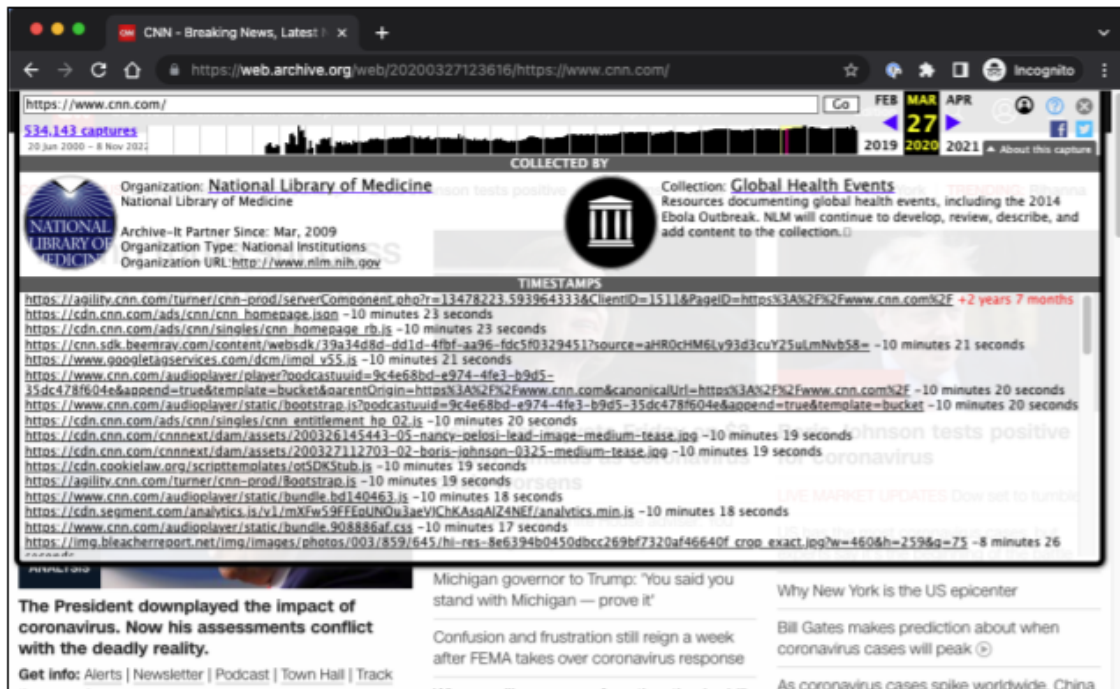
CNN - Breaking News, Latest N ×

https://web.archive.org/web/20200327123616/https://www.cnn.com/

Incognito

https://www.cnn.com/ Go

FEB MAR APR
27
2019 2020 2021

534,143 captures
20 Jun 2000 – 8 Nov 2022

About this capture

COLLECTED BY

NATIONAL LIBRARY OF MEDICINE

Organization: National Library of Medicine
National Library of Medicine

Archive-It Partner Since: Mar, 2009
Organization Type: National Institutions
Organization URL: http://www.nlm.nih.gov

Collection: Global Health Events
Resources documenting global health events, including the 2014 Ebola Outbreak. NLM will continue to develop, review, describe, and add content to the collection.

TIMESTAMPS

https://agility.cnn.com/turner/cnn-prod/serverComponent.php?r=13478223.593964333&ClientID=1511&PageID=https%3A%2F%2Fwww.cnn.com%2F +2 years 7 months
https://cdn.cnn.com/ads/cnn/cnn_homepage.json −10 minutes 23 seconds
https://cdn.cnn.com/ads/cnn/singles/cnn_homepage_rb.js −10 minutes 23 seconds
https://cnn.sdk.beemray.com/content/websdk/39a34d8d-dd1d-4fbf-aa96-fdc5f0329451?source=aHR0cHM6Ly93d3cuY25uLmNvbS8= −10 minutes 21 seconds
https://www.googletagservices.com/dcm/impl_v55.js −10 minutes 21 seconds
https://www.cnn.com/audioplayer/player?podcastuuid=9c4e68bd-e974-4fe3-b9d5-35dc478f604e&append=true&template=bucket&parentOrigin=https%3A%2F%2Fwww.cnn.com&canonicalUrl=https%3A%2F%2Fwww.cnn.com%2F −10 minutes 20 seconds
https://www.cnn.com/audioplayer/static/bootstrap.js?podcastuuid=9c4e68bd-e974-4fe3-b9d5-35dc478f604e&append=true&template=bucket −10 minutes 20 seconds
https://cdn.cnn.com/ads/cnn/singles/cnn_entitlement_hp_02.js −10 minutes 20 seconds
https://cdn.cnn.com/cnnnext/dam/assets/200326145443-05-nancy-pelosi-lead-image-medium-tease.jpg −10 minutes 19 seconds
https://cdn.cnn.com/cnnnext/dam/assets/200327112703-02-boris-johnson-0325-medium-tease.jpg −10 minutes 19 seconds
https://cdn.cookielaw.org/scripttemplates/otSDKStub.js −10 minutes 19 seconds
https://agility.cnn.com/turner/cnn-prod/Bootstrap.js −10 minutes 19 seconds
https://www.cnn.com/audioplayer/static/bundle.bd140463.js −10 minutes 18 seconds
https://cdn.segment.com/analytics.js/v1/mXFw59FFEpUNOu3aeVIChKAsqAlZ4NEf/analytics.min.js −10 minutes 18 seconds
https://www.cnn.com/audioplayer/static/bundle.908886af.css −10 minutes 17 seconds
https://img.bleacherreport.net/img/images/photos/003/859/645/hi-res-8e6394b0450dbcc269bf7320af46640f_crop_exact.jpg?w=460&h=259&q=75 −8 minutes 26 seconds

Boris Johnson tests positive for coronavirus

LIVE MARKET UPDATES Dow set to tumble

ANALYSIS

The President downplayed the impact of coronavirus. Now his assessments conflict with the deadly reality.

Get info: Alerts | Newsletter | Podcast | Town Hall | Track

Michigan governor to Trump: 'You said you stand with Michigan — prove it'

Confusion and frustration still reign a week after FEMA takes over coronavirus response

Why New York is the US epicenter

Bill Gates makes prediction about when coronavirus cases will peak

As coronavirus cases spike worldwide, China